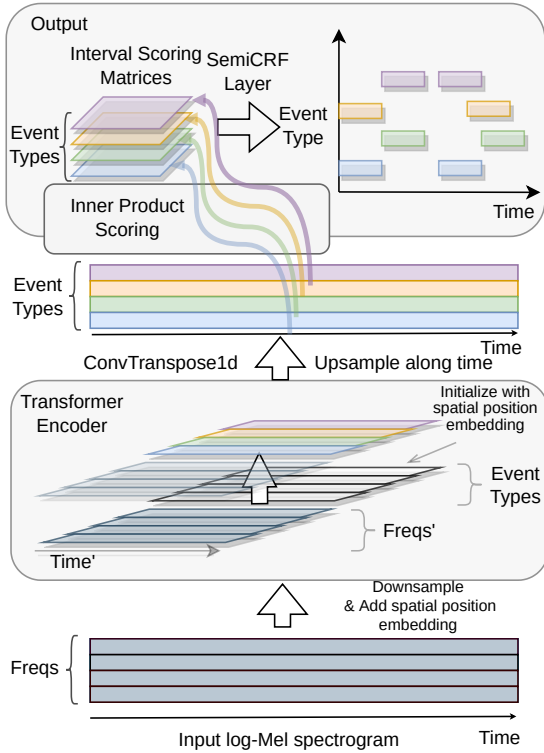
Output

Interval Scoring Matrices

SemiCRF Layer

Event Types

Event Type

Time

Inner Product Scoring

Event Types

Time

ConvTranspose1d

Upsample along time

Transformer Encoder

Initialize with spatial position embedding

Event Types

Freqs'

Time'

Downsample & Add spatial position embedding

Freqs

Input log-Mel spectrogram

Time